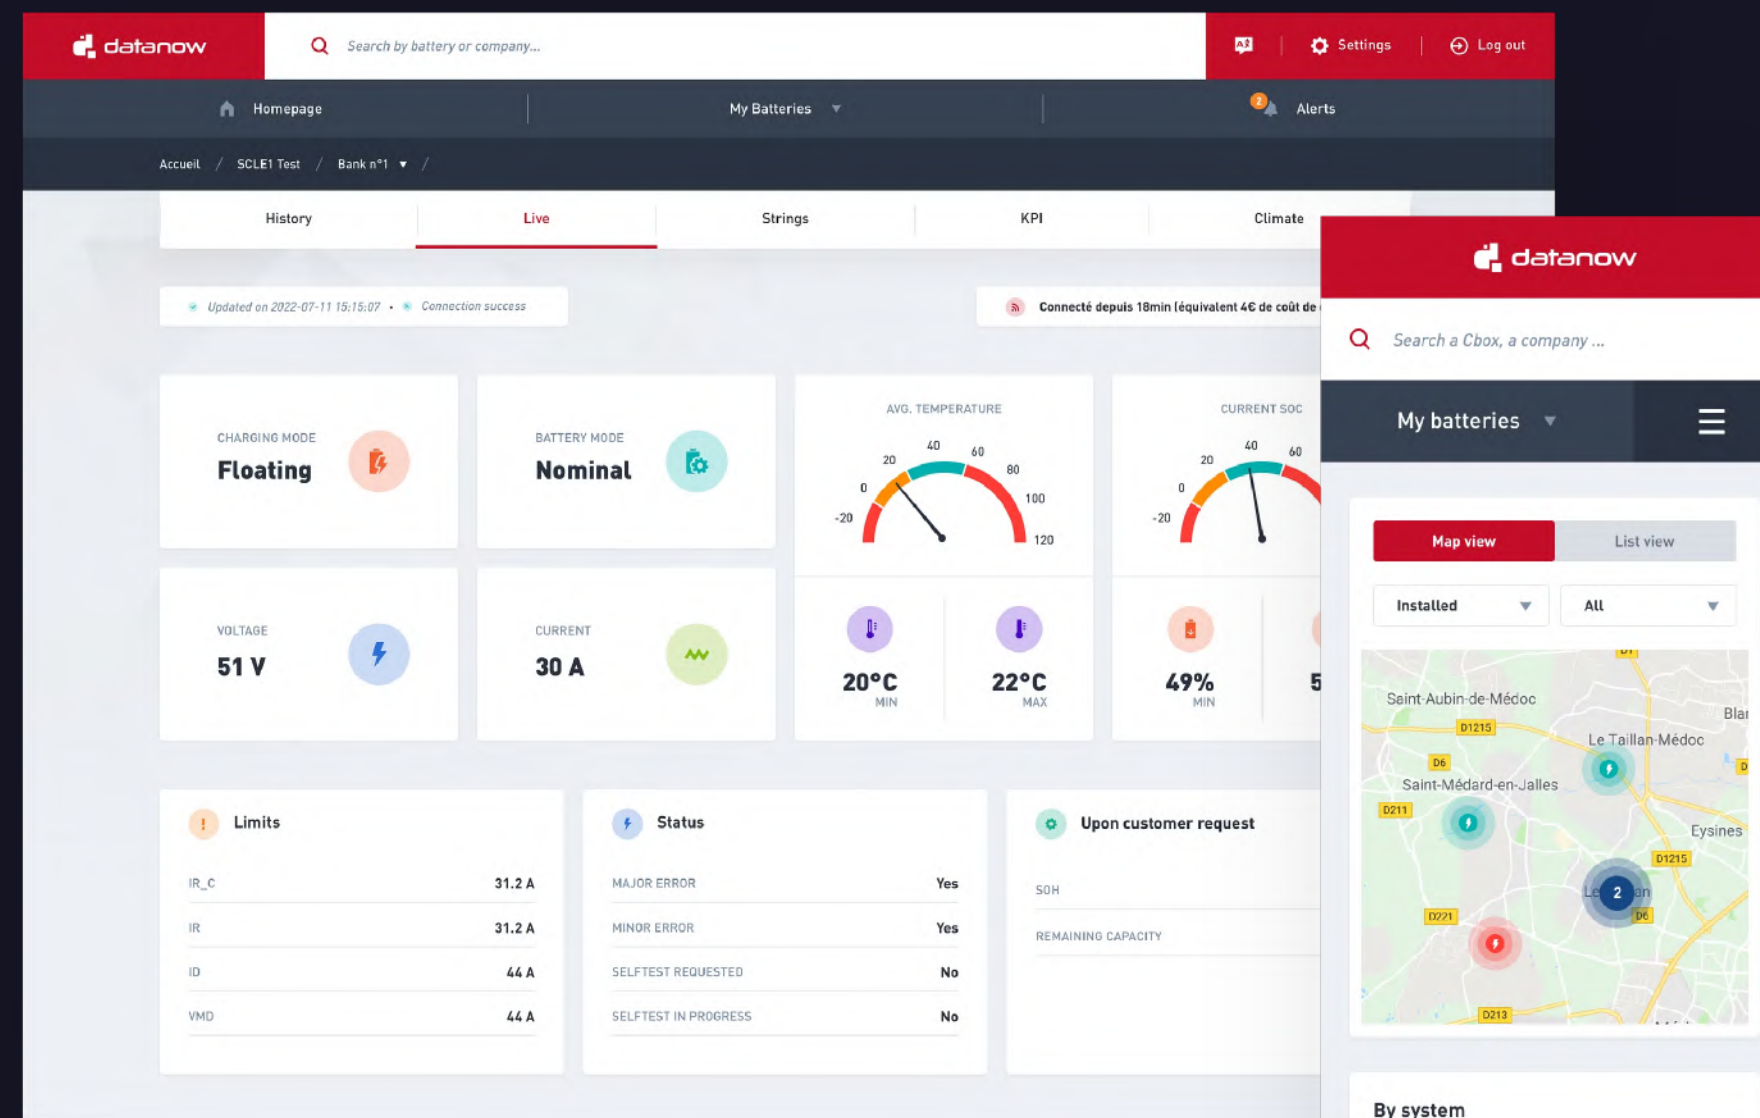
datanow

Search by battery or company...

Settings

Log out

Homepage

My Batteries

2

Alerts

Accueil / SCLE1 Test / Bank n°1 /

History

Live

Strings

KPI

Climate

Updated on 2022-07-11 15:15:07 • Connection success

Connecté depuis 18min (équivalent 4€ de coût de

CHARGING MODE
Floating

BATTERY MODE
Nominal

AVG. TEMPERATURE

-20 0 20 40 60 80 100 120

CURRENT SOC

-20 0 20 40 60

VOLTAGE
51 V

CURRENT
30 A

20°C
MIN

22°C
MAX

49%
MIN

5

Limits

| | |
|---|---|
| IR_C | 31.2 A |
| IR | 31.2 A |
| ID | 44 A |
| VMD | 44 A |

Status

| | |
|---|---|
| MAJOR ERROR | Yes |
| MINOR ERROR | Yes |
| SELFTEST REQUESTED | No |
| SELFTEST IN PROGRESS | No |

Upon customer request

SOH

REMAINING CAPACITY

datanow

Search a Cbox, a company ...

My batteries

Map view

List view

Installed

All

D1

Saint-Aubin-de-Médoc

Blar

D1215

Le Taillan-Médoc

D6

D

Saint-Médard-en-Jalles

D211

Eysines

D1215

2

Le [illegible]an

D221

D6

D213

By system